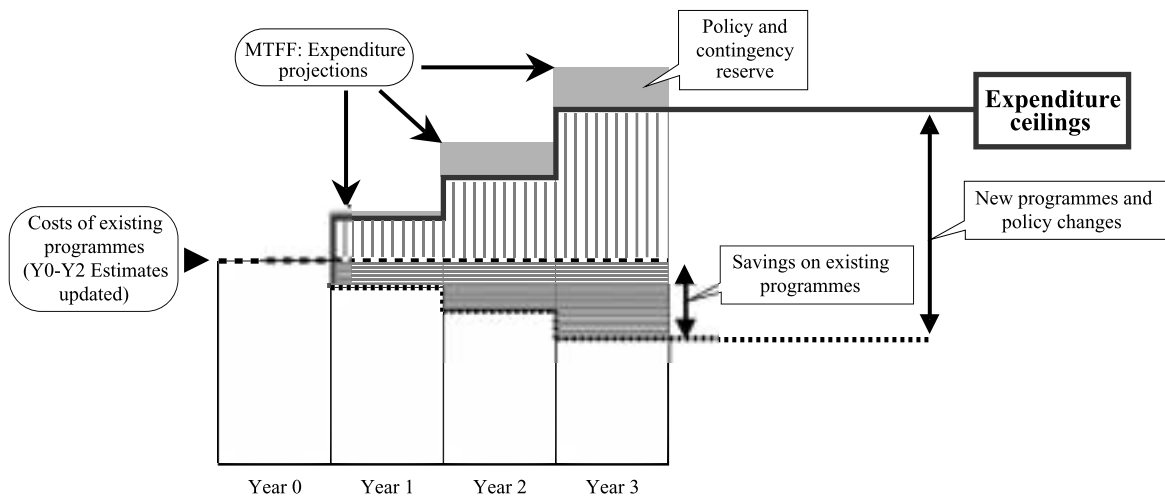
MTFF: Expenditure projections

Policy and contingency reserve

Expenditure ceilings

New programmes and policy changes

Costs of existing programmes (Y0-Y2 Estimates updated)

Savings on existing programmes

Year 0
Year 1
Year 2
Year 3